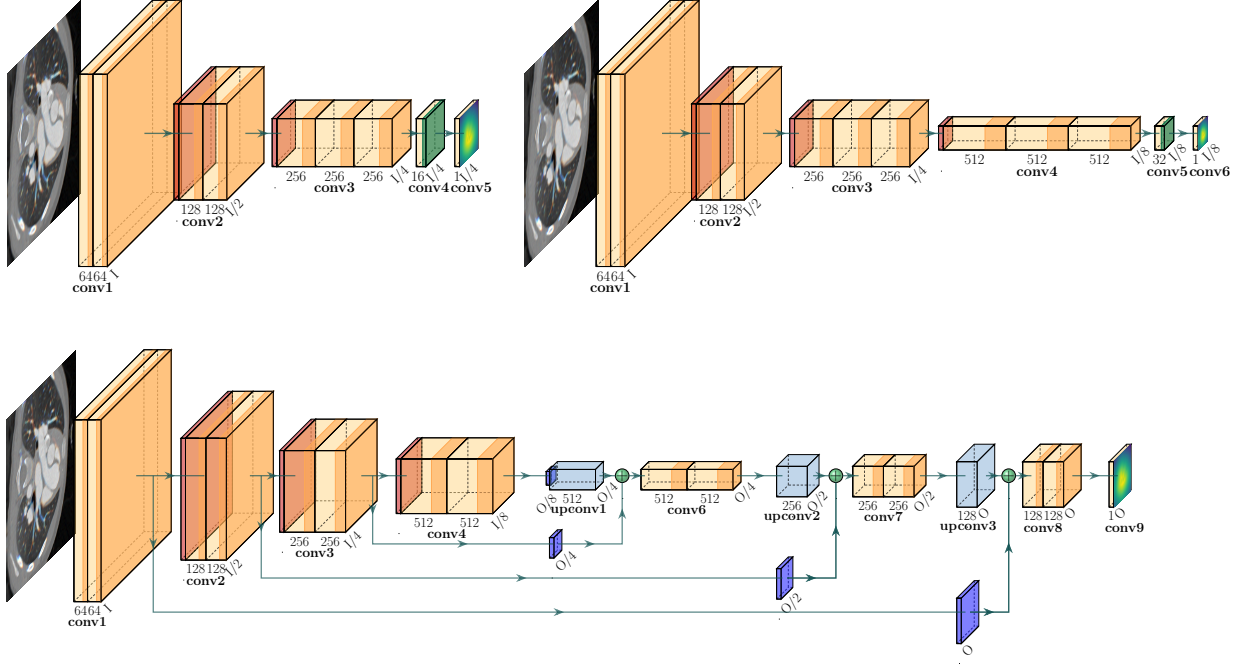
64 64 1
conv1
128 128 1/2
conv2
256 256 256 1/4
conv3
16 1/4
conv4
1 1/4
conv5

64 64 1
conv1
128 128 1/2
conv2
256 256 256 1/4
conv3
512 512 512 1/8
conv4
32 1/8
conv5
1 1/8
conv6

64 64 1
conv1
128 128 1/2
conv2
256 256 1/4
conv3
512 512 1/8
conv4
O/8 512 O/4
upconv1
O/4
512 512 O/4
conv6
256 O/2
upconv2
O/2
256 256 O/2
conv7
128 O
upconv3
O
128 128 O
conv8
1 O
conv9